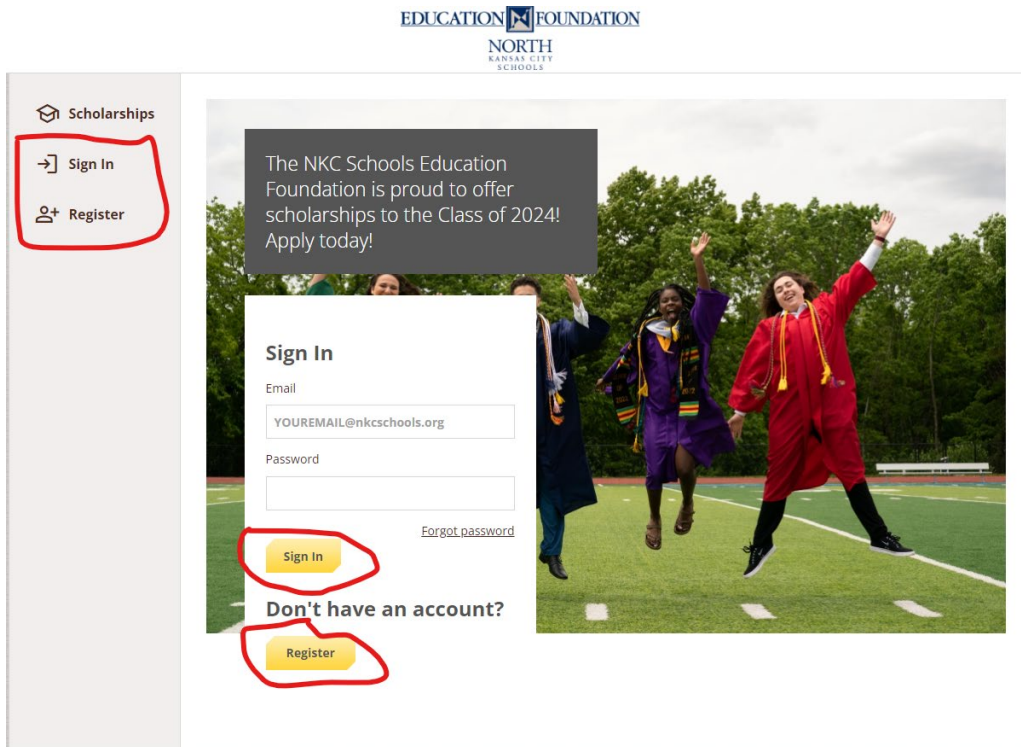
EDUCATION FOUNDATION
NORTH
KANSAS CITY
SCHOOLS

Scholarships
Sign In
Register

The NKC Schools Education Foundation is proud to offer scholarships to the Class of 2024! Apply today!

Sign In
Email
YOUREMAIL@nkcschools.org
Password
Forgot password
Sign In
Don't have an account?
Register